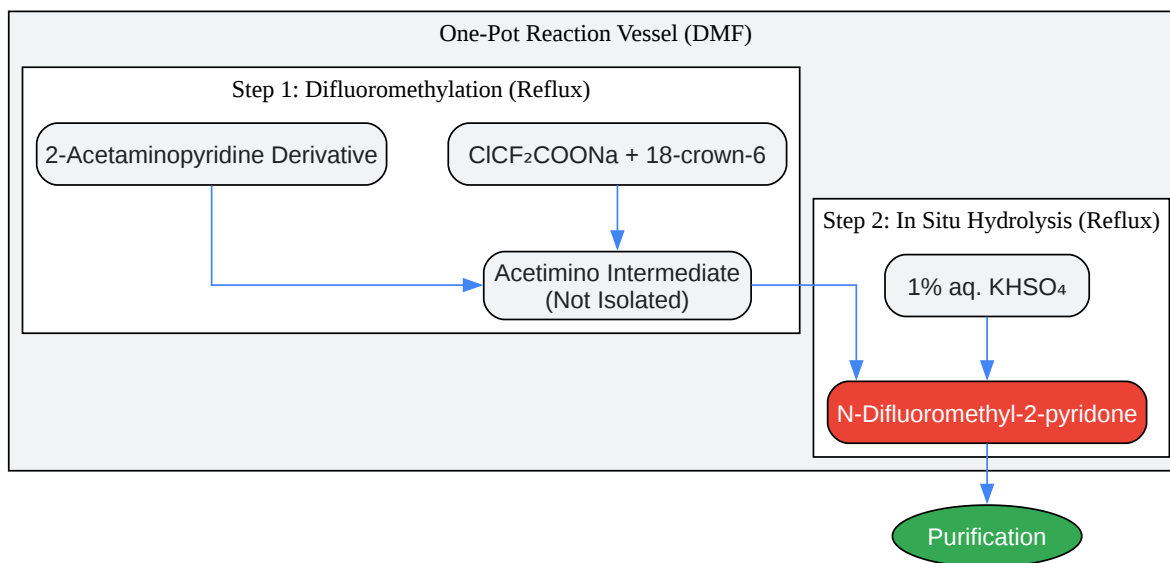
One-Pot Reaction Vessel (DMF)

Step 1: Difluoromethylation (Reflux)

2-Acetaminopyridine Derivative

$ClCF_2COONa$ + 18-crown-6

Acetimino Intermediate (Not Isolated)

Step 2: In Situ Hydrolysis (Reflux)

1% aq. $KHSO_4$

N-Difluoromethyl-2-pyridone

Purification